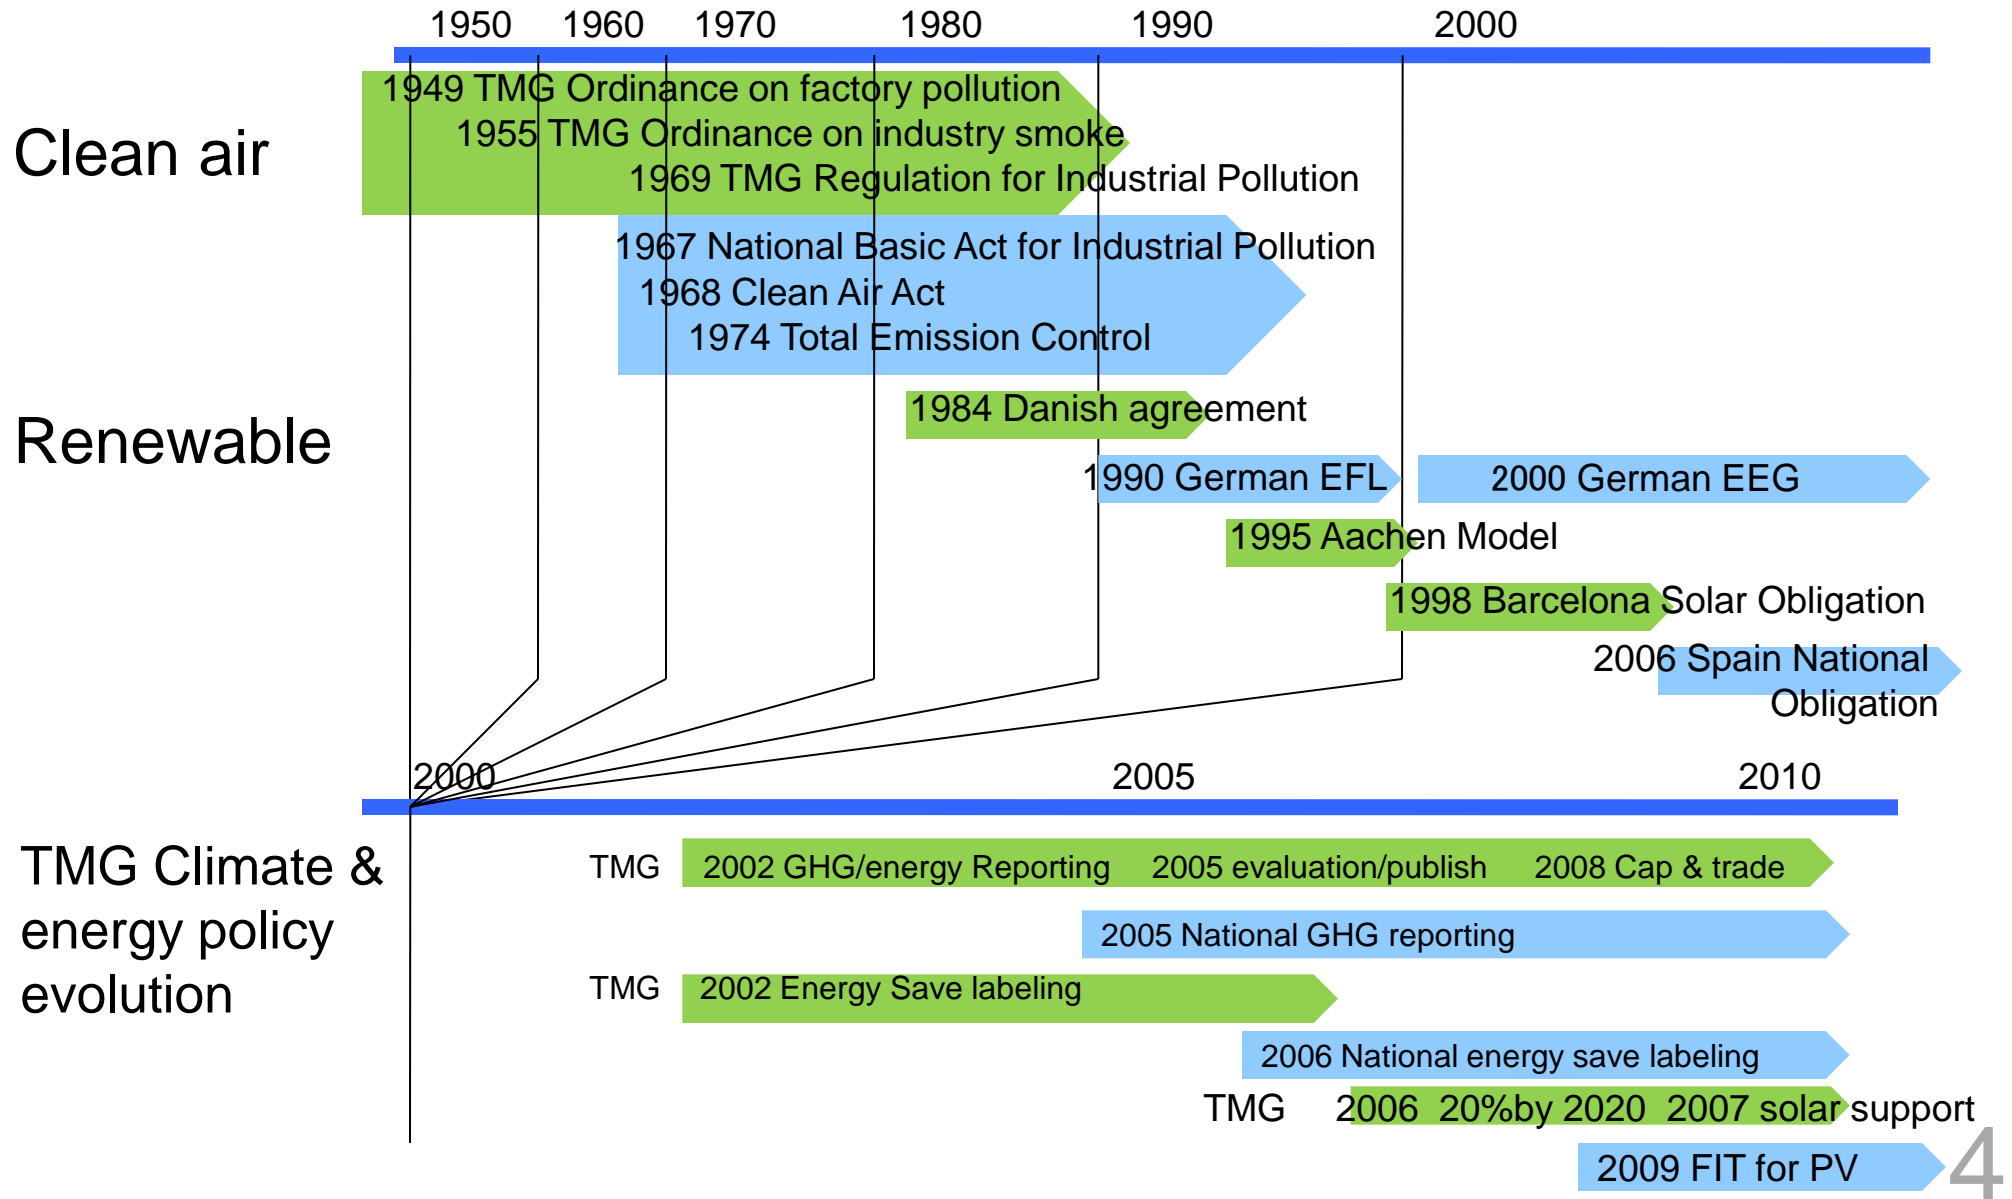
1950 1960 1970 1980 1990 2000

Clean air

1949 TMG Ordinance on factory pollution
1955 TMG Ordinance on industry smoke
1969 TMG Regulation for Industrial Pollution

1967 National Basic Act for Industrial Pollution
1968 Clean Air Act
1974 Total Emission Control

Renewable

1984 Danish agreement
1990 German EFL
2000 German EEG
1995 Aachen Model
1998 Barcelona Solar Obligation
2006 Spain National Obligation

2000 2005 2010

TMG Climate & energy policy evolution

TMG 2002 GHG/energy Reporting 2005 evaluation/publish 2008 Cap & trade
2005 National GHG reporting
TMG 2002 Energy Save labeling
2006 National energy save labeling
TMG 2006 20%by 2020 2007 solar support
2009 FIT for PV

4